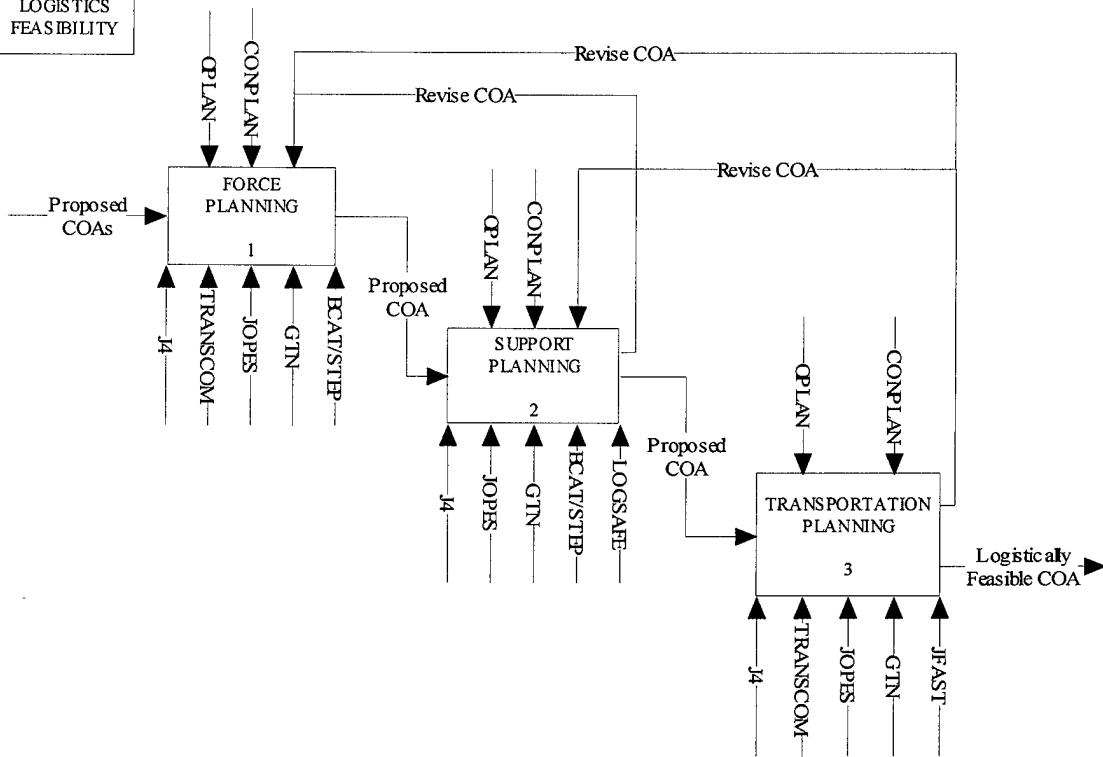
LOGISTICS FEASIBILITY

OPLAN
CONPLAN
Revise COA
Revise COA
Revise COA

Proposed COAs

FORCE PLANNING
1

J4
TRANSCOM
JOPES
GTN
BCAT/STEP

Proposed COA

OPLAN
CONPLAN

SUPPORT PLANNING
2

J4
JOPES
GTN
BCAT/STEP
LOGSAFE

Proposed COA

OPLAN
CONPLAN

TRANSPORTATION PLANNING
3

Logistically Feasible COA

J4
TRANSCOM
JOPES
GTN
JFAST